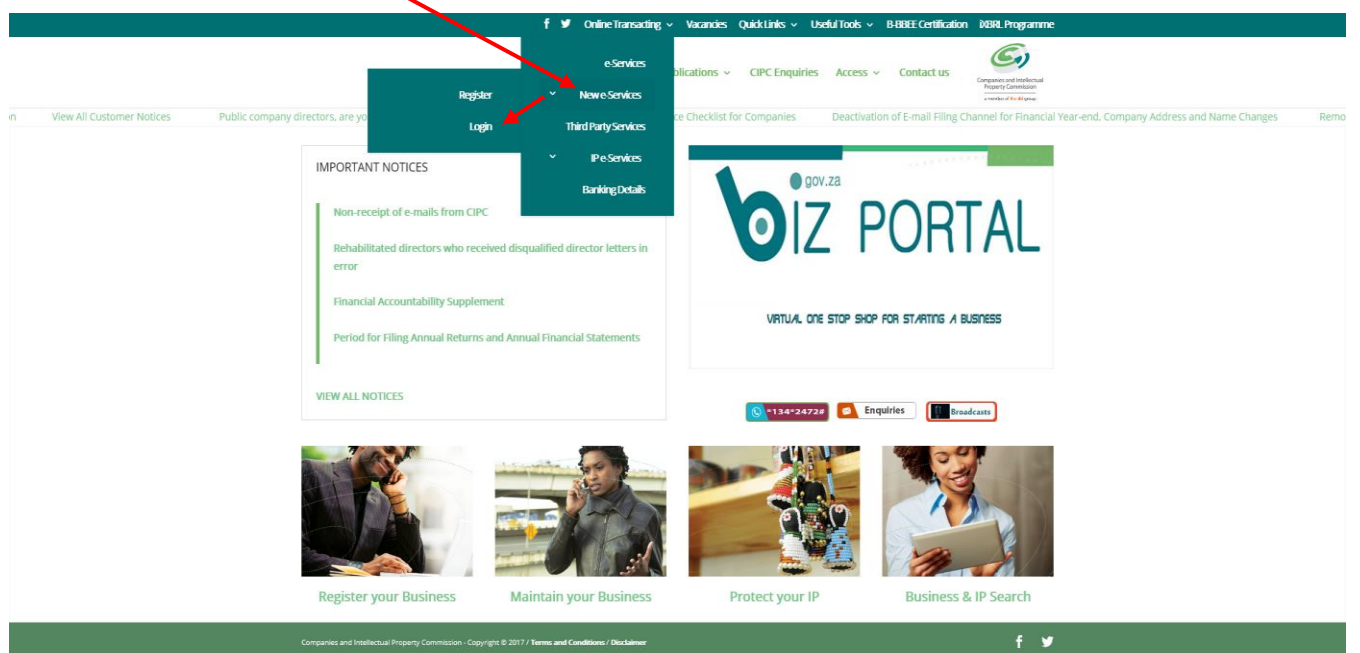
f Online Transacting Vacancies Quick Links Useful Tools B-BBEE Certification iXBRL Programme

e-Services
Register New e-Services
Login Third Party Services
IP e-Services
Banking Details

...plications CIPC Enquiries Access Contact us

Companies and Intellectual Property Commission
a member of the dti group

...n View All Customer Notices Public company directors, are yo... ...ce Checklist for Companies Deactivation of E-mail Filing Channel for Financial Year-end, Company Address and Name Changes Remo...

IMPORTANT NOTICES

Non-receipt of e-mails from CIPC

Rehabilitated directors who received disqualified director letters in error

Financial Accountability Supplement

Period for Filing Annual Returns and Annual Financial Statements

VIEW ALL NOTICES

gov.za
BIZ PORTAL

VIRTUAL ONE STOP SHOP FOR STARTING A BUSINESS

*134*2472# Enquiries Broadcasts

Register your Business
Maintain your Business
Protect your IP
Business & IP Search

Companies and Intellectual Property Commission - Copyright © 2017 / Terms and Conditions / Disclaimer